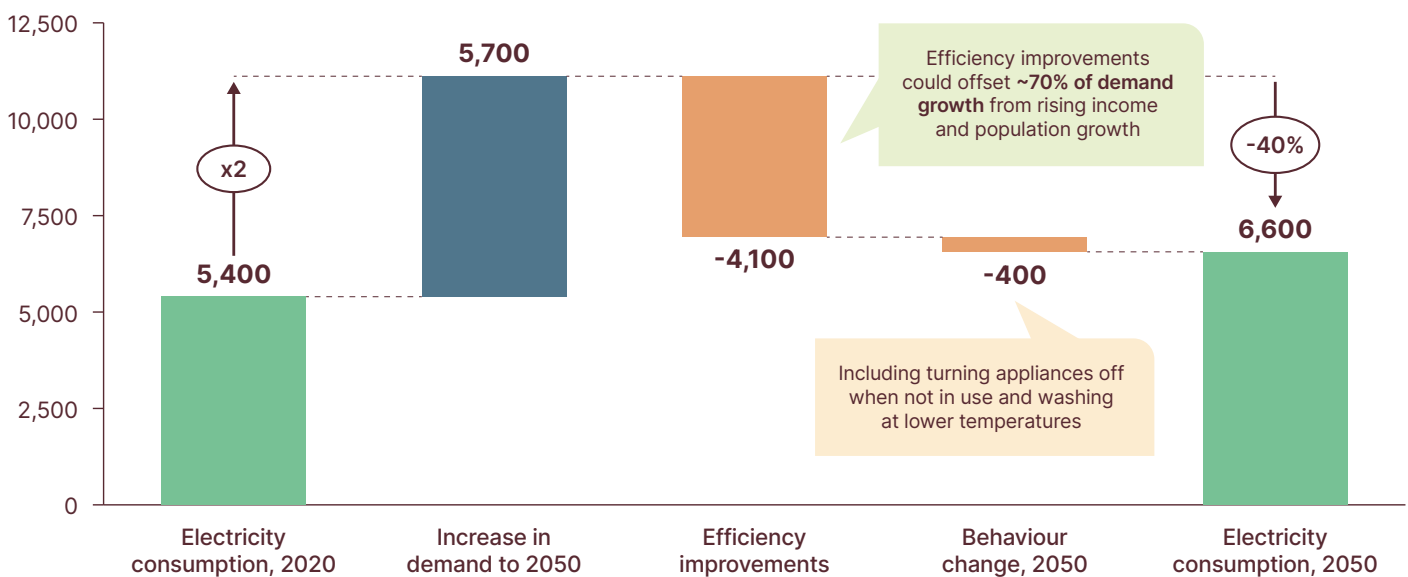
12,500

10,000

7,500

5,000

2,500

0

x2

5,400

5,700

-4,100

Efficiency improvements could offset **~70% of demand growth** from rising income and population growth

-400

Including turning appliances off when not in use and washing at lower temperatures

-40%

6,600

Electricity consumption, 2020

Increase in demand to 2050

Efficiency improvements

Behaviour change, 2050

Electricity consumption, 2050